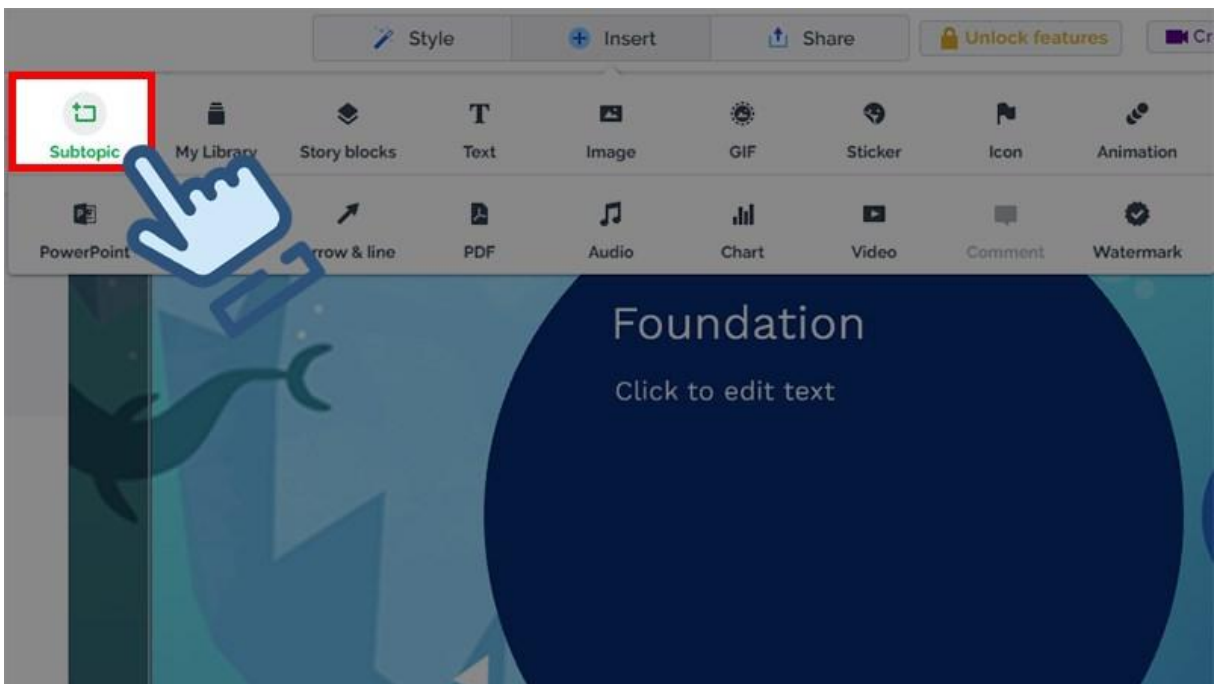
Style Insert Share Unlock features Cr

Subtopic My Library Story blocks Text Image GIF Sticker Icon Animation

PowerPoint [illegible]rrow & line PDF Audio Chart Video Comment Watermark

Foundation

Click to edit text